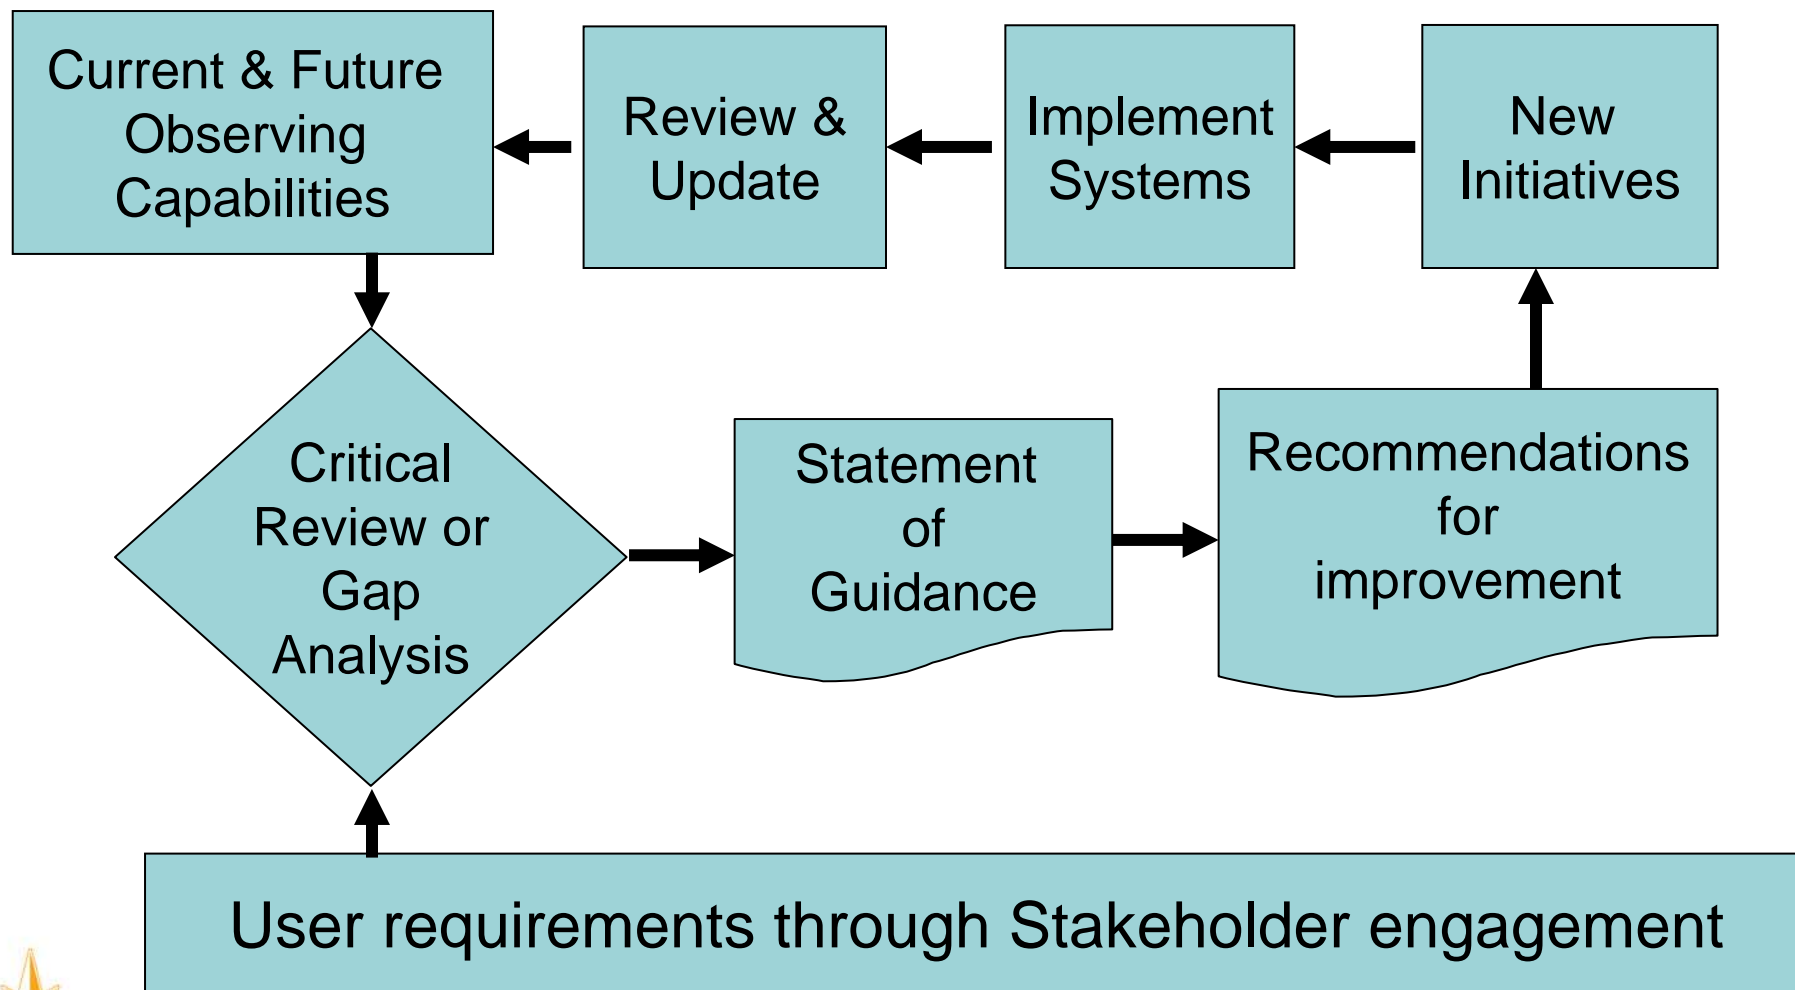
Current & Future Observing Capabilities

Review & Update

Implement Systems

New Initiatives

Critical Review or Gap Analysis

Statement of Guidance

Recommendations for improvement

User requirements through Stakeholder engagement